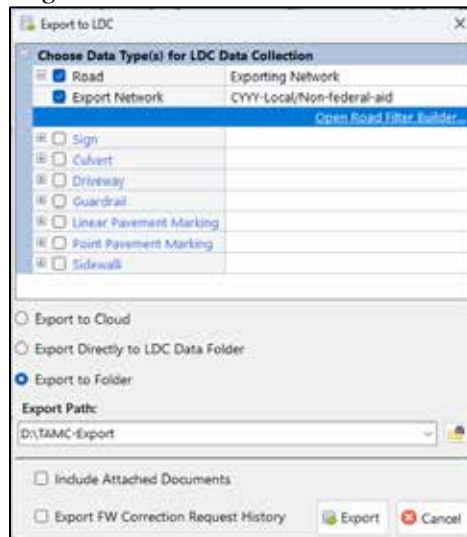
Export to LDC

Choose Data Type(s) for LDC Data Collection

| | |
|---|---|
| Road | Exporting Network |
| Export Network | CYYY-Local/Non-federal-aid |
| | Open Road Filter Builder... |
| Sign | |
| Culvert | |
| Driveway | |
| Guardrail | |
| Linear Pavement Marking | |
| Point Pavement Marking | |
| Sidewalk | |

Export to Cloud

Export Directly to LDC Data Folder

Export to Folder

Export Path:

D:\TAMC-Export

Include Attached Documents

Export FW Correction Request History

Export

Cancel